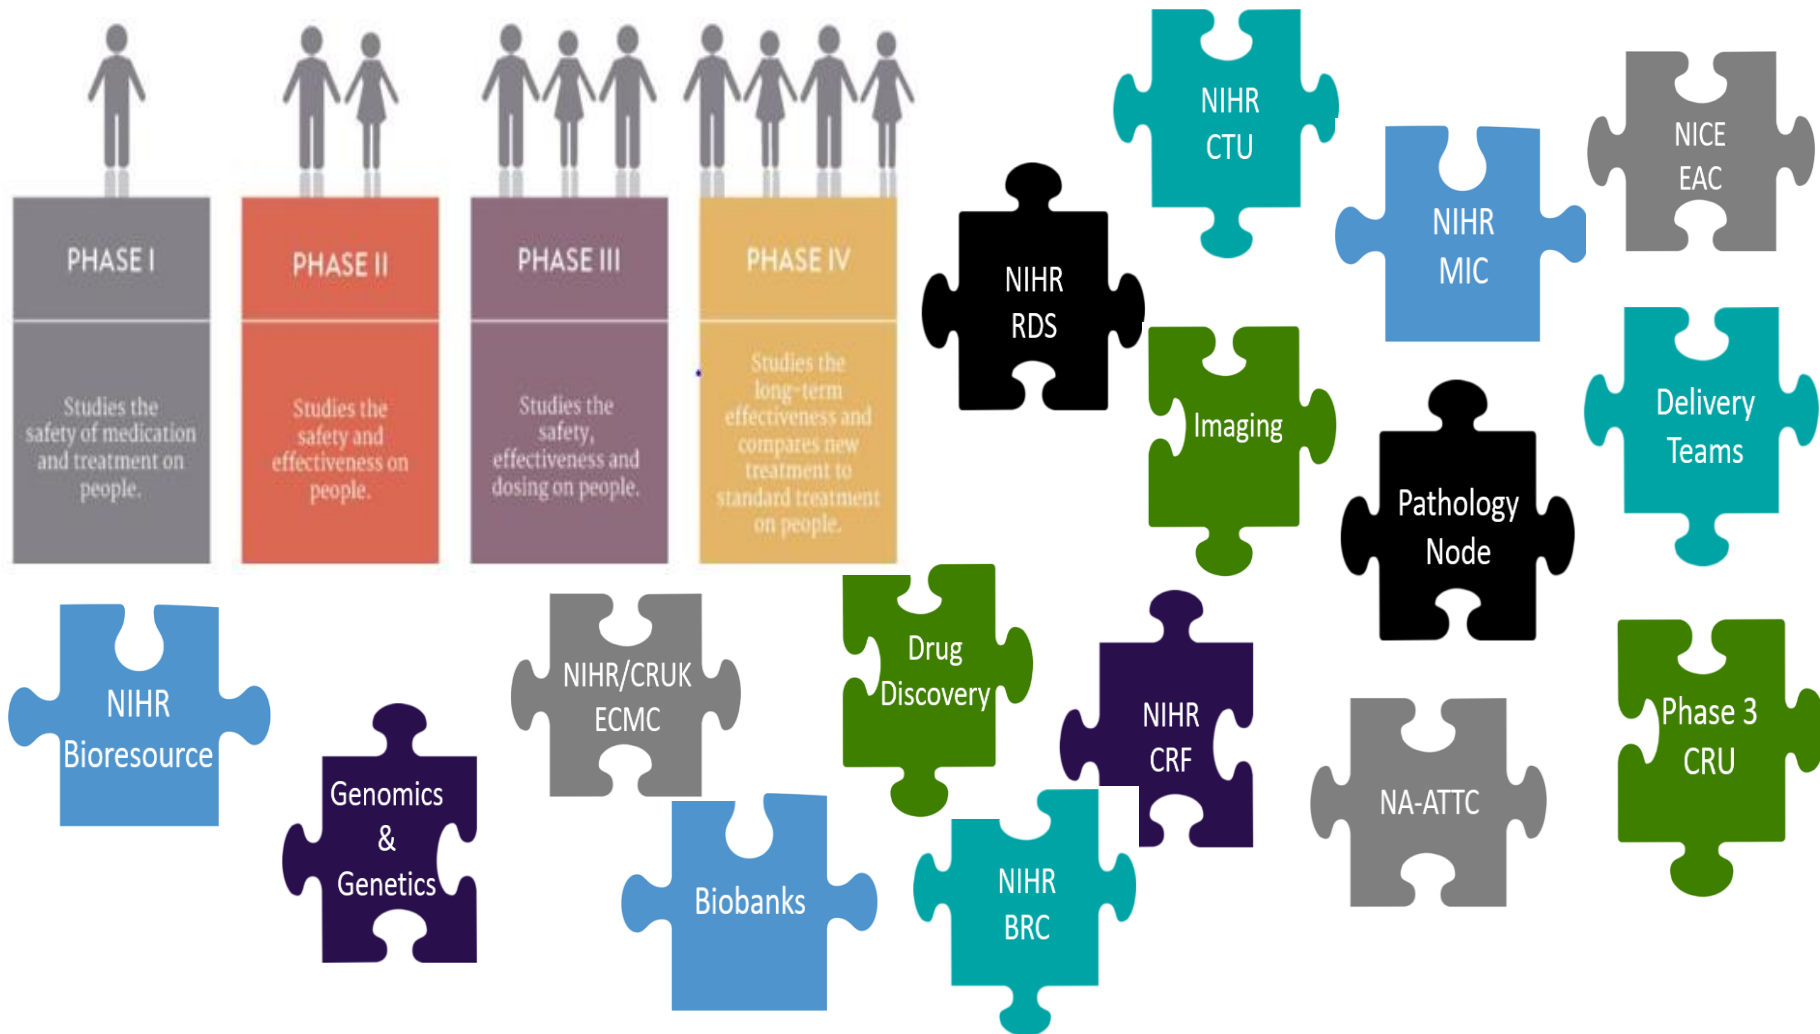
PHASE I

Studies the safety of medication and treatment on people.

PHASE II

Studies the safety and effectiveness on people.

PHASE III

Studies the safety, effectiveness and dosing on people.

PHASE IV

Studies the long-term effectiveness and compares new treatment to standard treatment on people.

NIHR CTU

NICE EAC

NIHR RDS

NIHR MIC

Imaging

Delivery Teams

Pathology Node

NIHR Bioresource

Genomics & Genetics

NIHR/CRUK ECMC

Drug Discovery

NIHR CRF

Phase 3 CRU

NA-ATTC

Biobanks

NIHR BRC